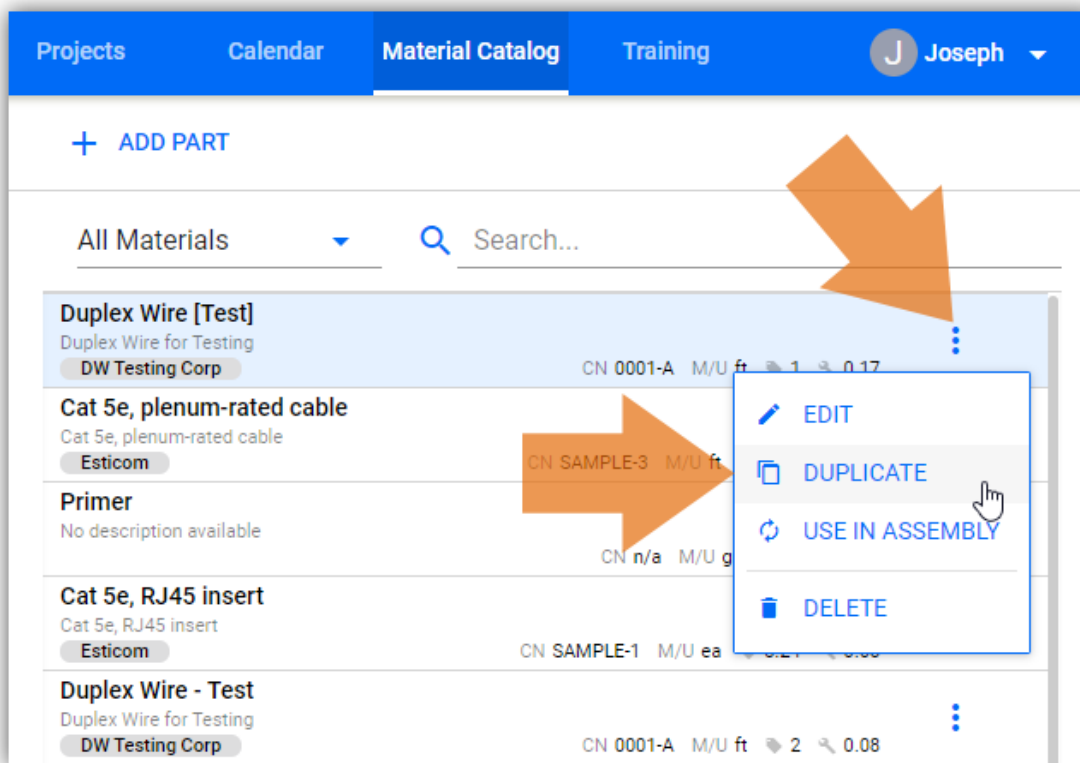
Projects Calendar Material Catalog Training J Joseph

+ ADD PART

All Materials

Search...

Duplex Wire [Test]
Duplex Wire for Testing
DW Testing Corp
CN 0001-A M/U ft 1 0.17

Cat 5e, plenum-rated cable
Cat 5e, plenum-rated cable
Esticom
CN SAMPLE-3 M/U ft

Primer
No description available
CN n/a M/U g

Cat 5e, RJ45 insert
Cat 5e, RJ45 insert
Esticom
CN SAMPLE-1 M/U ea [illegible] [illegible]

Duplex Wire - Test
Duplex Wire for Testing
DW Testing Corp
CN 0001-A M/U ft 2 0.08

EDIT
DUPLICATE
USE IN ASSEMBLY
DELETE